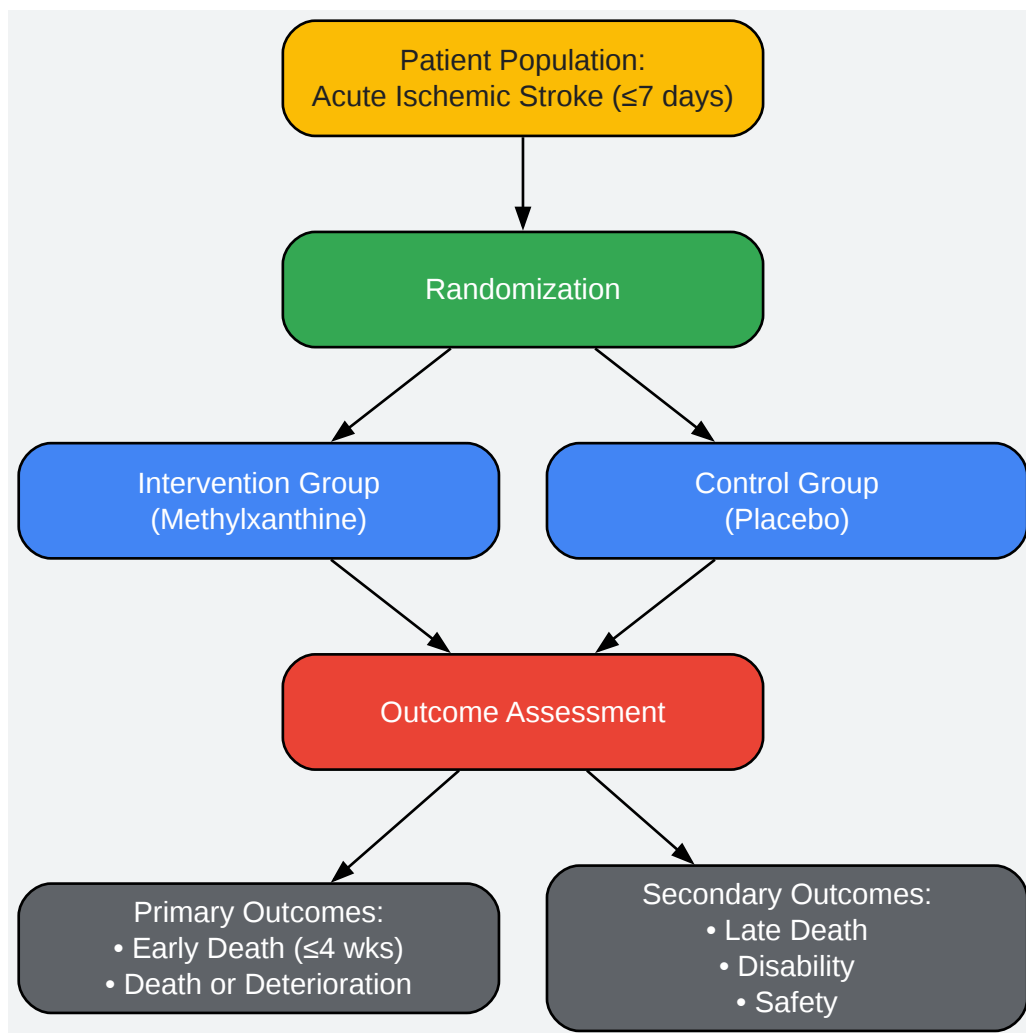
Patient Population:
Acute Ischemic Stroke (≤7 days)

Randomization

Intervention Group
(Methylxanthine)

Control Group
(Placebo)

Outcome Assessment

Primary Outcomes:
• Early Death (≤4 wks)
• Death or Deterioration

Secondary Outcomes:
• Late Death
• Disability
• Safety